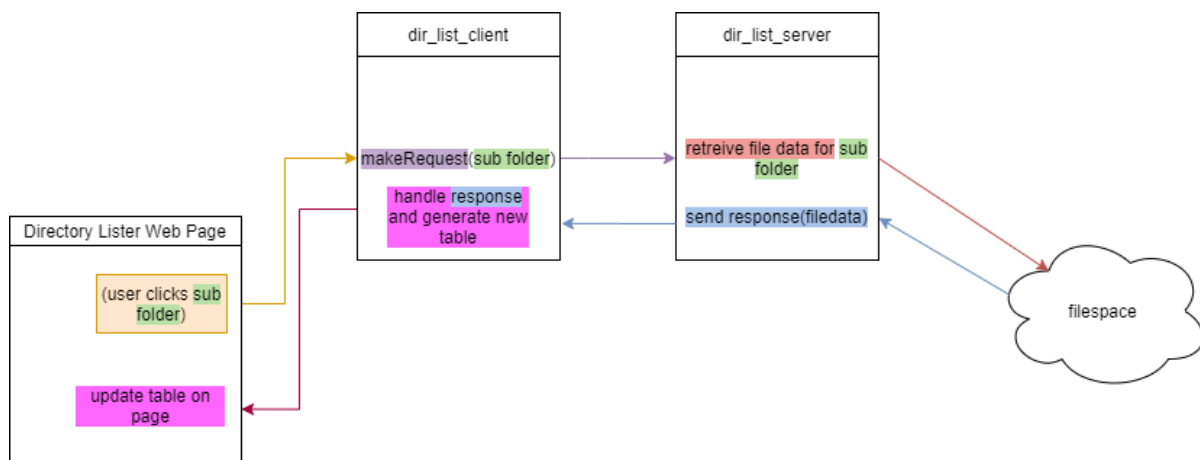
dir_list_client

makeRequest(sub folder)

handle response and generate new table

dir_list_server

retreive file data for sub folder

send response(filedata)

Directory Lister Web Page

(user clicks sub folder)

update table on page

filespace